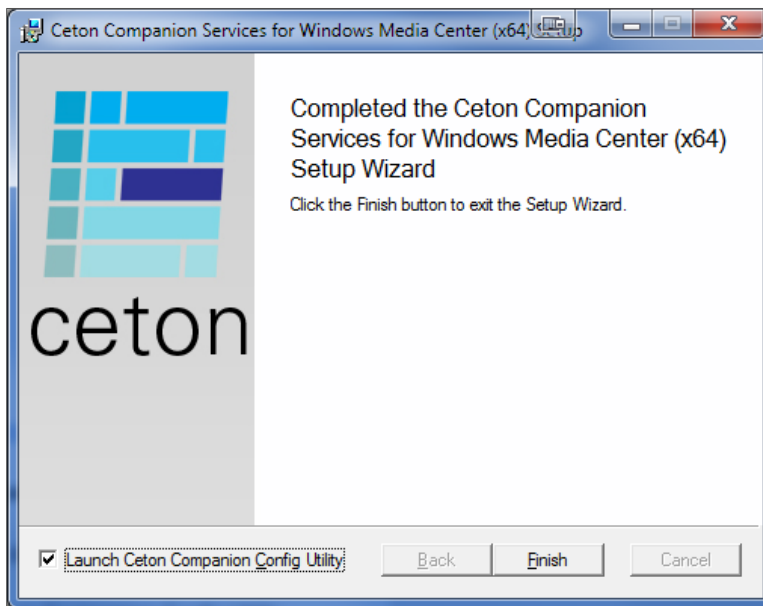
Ceton Companion Services for Windows Media Center (x64) Setup

ceton

Completed the Ceton Companion Services for Windows Media Center (x64) Setup Wizard

Click the Finish button to exit the Setup Wizard.

Launch Ceton Companion Config Utility

Back

Finish

Cancel